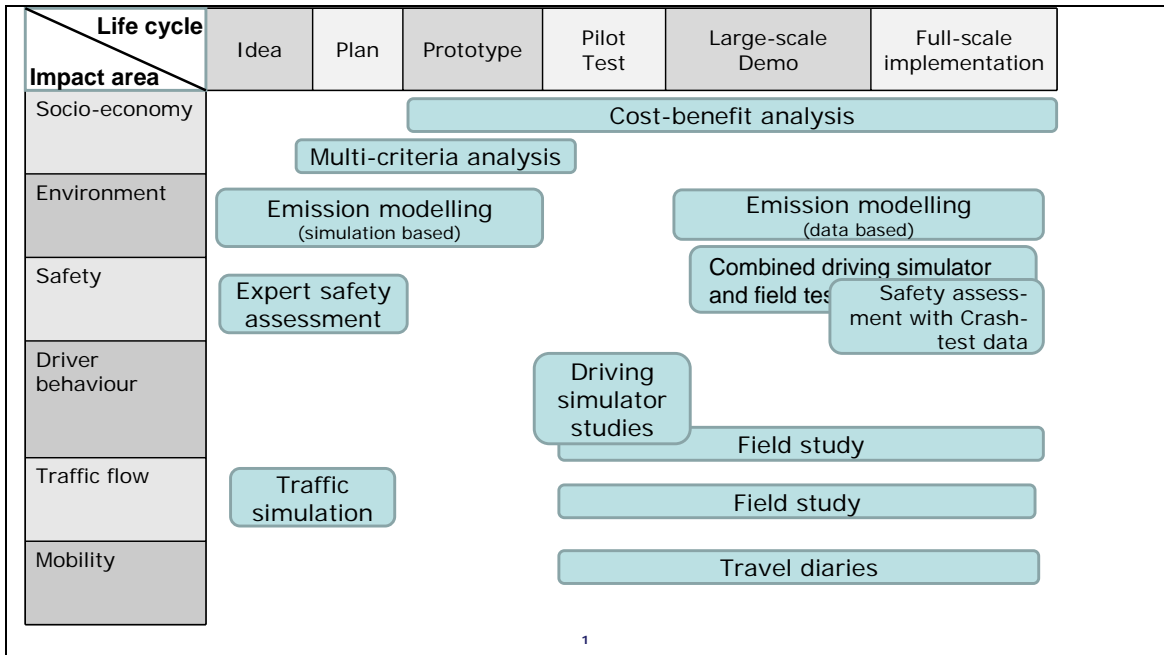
| Life cycle / Impact area | Idea | Plan | Prototype | Pilot Test | Large-scale Demo | Full-scale implementation |
|---|---|---|---|---|---|---|
| Socio-economy | | | | | | |
| Environment | | | | | | |
| Safety | | | | | | |
| Driver behaviour | | | | | | |
| Traffic flow | | | | | | |
| Mobility | | | | | | |

Cost-benefit analysis

Multi-criteria analysis

Emission modelling (simulation based)

Emission modelling (data based)

Combined driving simulator and field tes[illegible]

Safety assessment with Crash-test data

Expert safety assessment

Driving simulator studies

Field study

Traffic simulation

Field study

Travel diaries

1